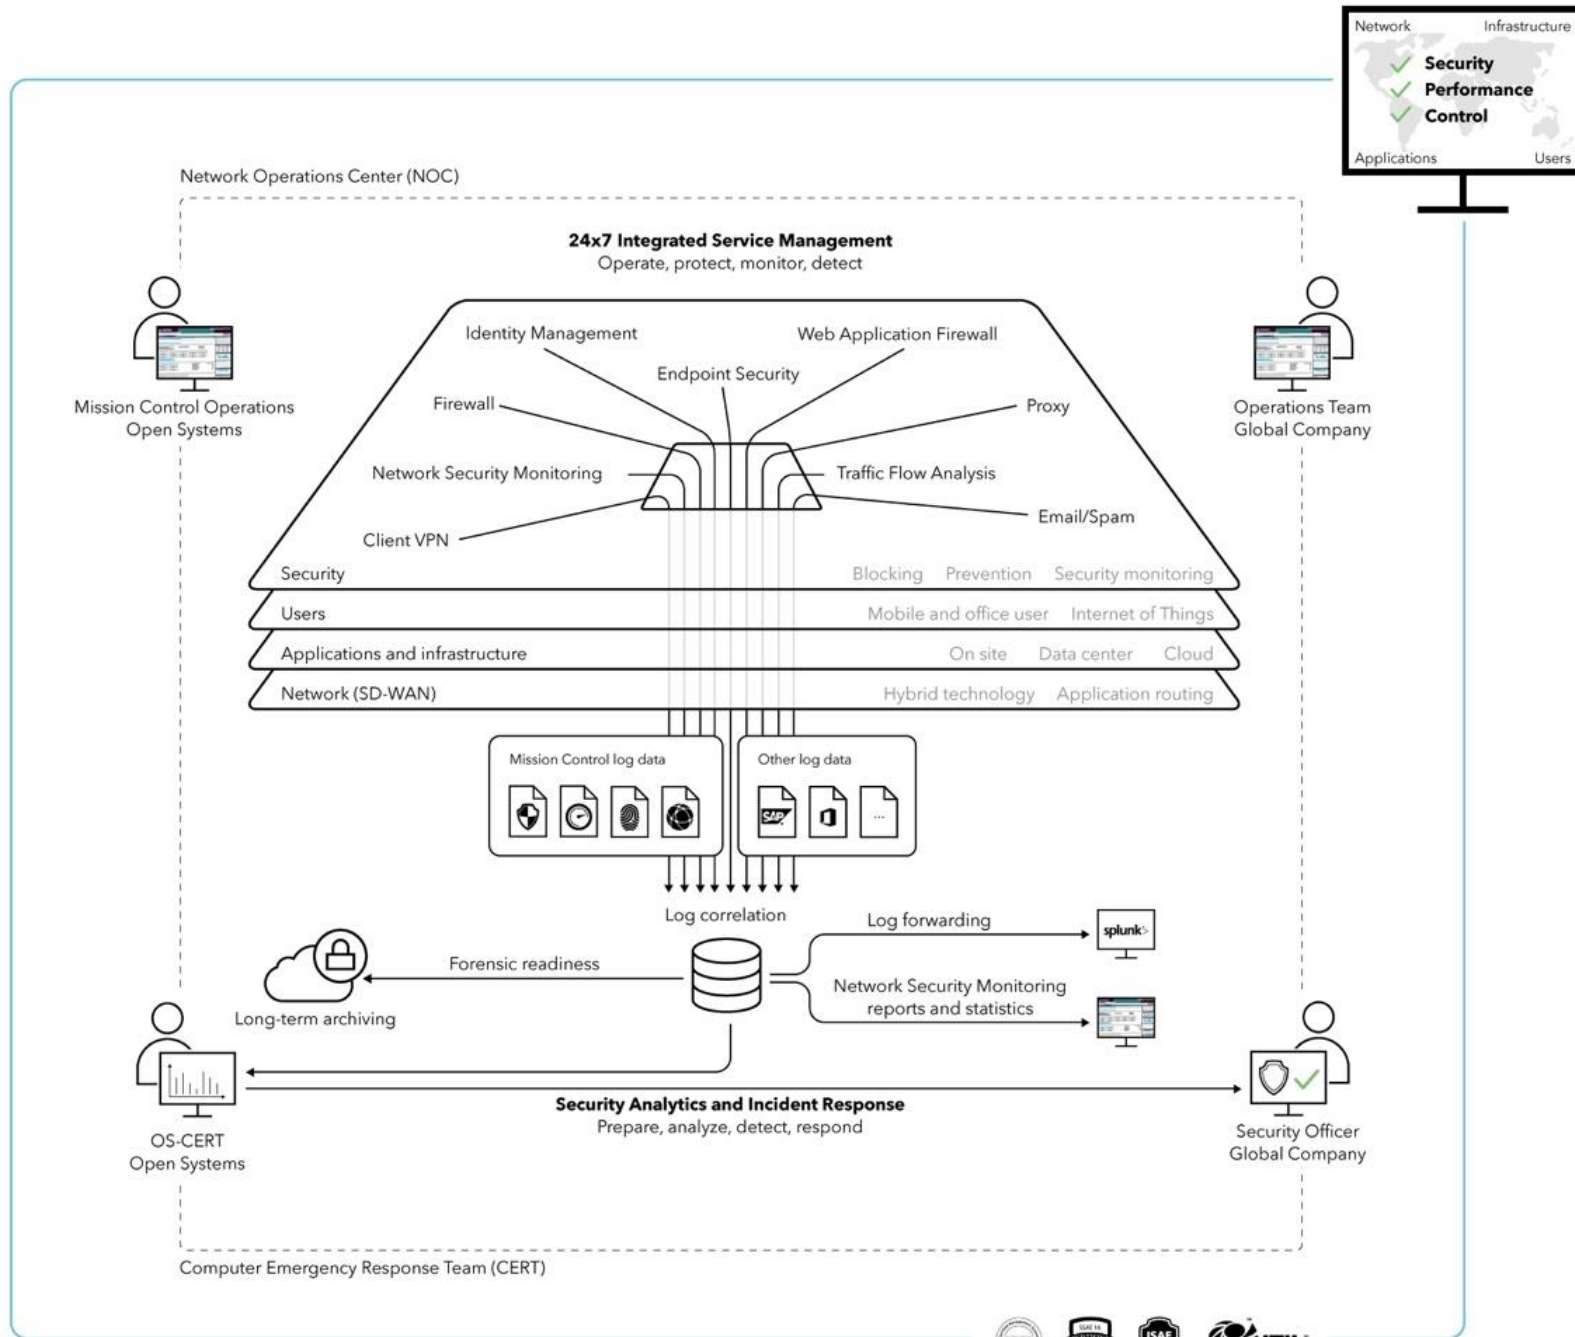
Network Infrastructure
Security
Performance
Control
Applications Users

Network Operations Center (NOC)

24x7 Integrated Service Management
Operate, protect, monitor, detect

Mission Control Operations
Open Systems

Operations Team
Global Company

Identity Management
Web Application Firewall
Endpoint Security
Firewall
Proxy
Network Security Monitoring
Traffic Flow Analysis
Email/Spam
Client VPN

Security Blocking Prevention Security monitoring
Users Mobile and office user Internet of Things
Applications and infrastructure On site Data center Cloud
Network (SD-WAN) Hybrid technology Application routing

Mission Control log data
Other log data
SAP
...

Log correlation
Log forwarding
splunk>
Forensic readiness
Long-term archiving
Network Security Monitoring reports and statistics

Security Analytics and Incident Response
Prepare, analyze, detect, respond

OS-CERT
Open Systems

Security Officer
Global Company

Computer Emergency Response Team (CERT)

ISAE